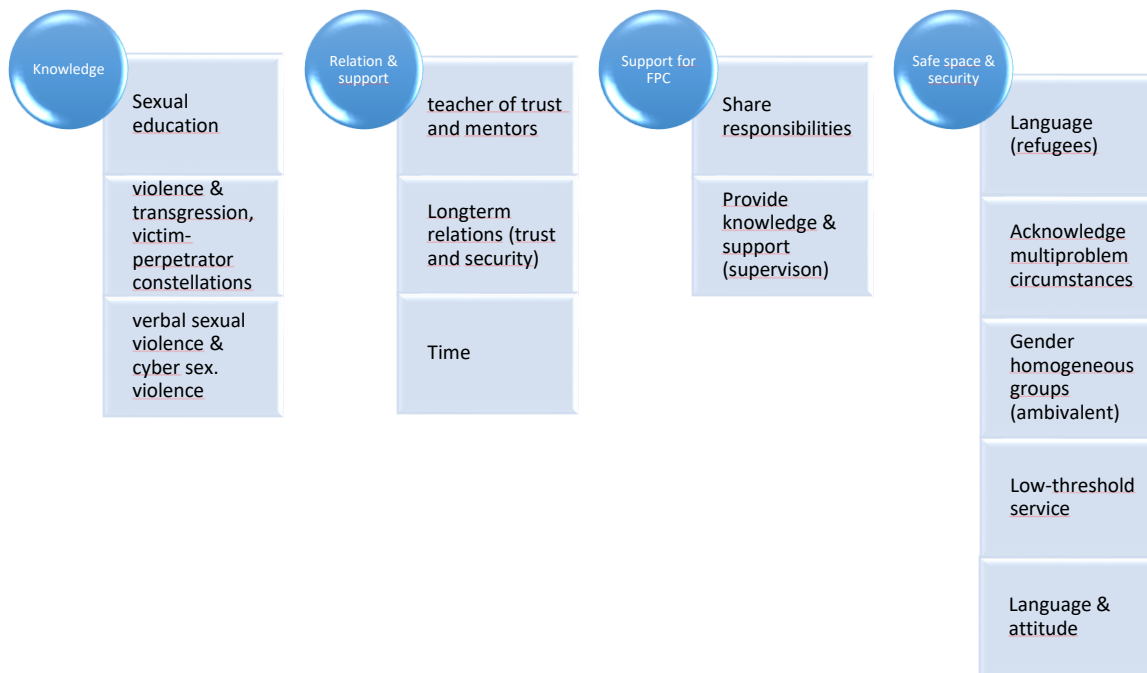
Knowledge

Sexual education

violence & transgression, victim-perpetrator constellations

verbal sexual violence & cyber sex. violence

Relation & support

teacher of trust and mentors

Longterm relations (trust and security)

Time

Support for FPC

Share responsibilities

Provide knowledge & support (supervison)

Safe space & security

Language (refugees)

Acknowledge multiproblem circumstances

Gender homogeneous groups (ambivalent)

Low-threshold service

Language & attitude